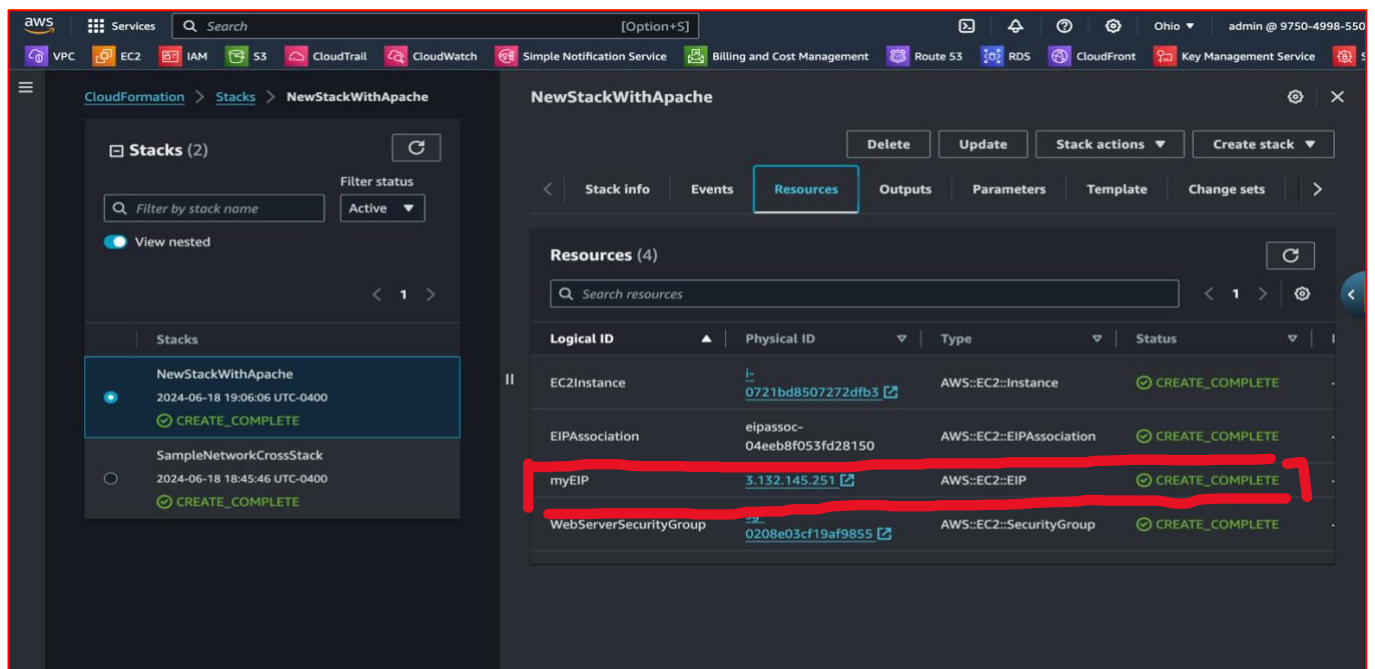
aws Services Search [Option+S] Ohio ▼ admin @ 9750-4998-550

VPC EC2 IAM S3 CloudTrail CloudWatch Simple Notification Service Billing and Cost Management Route 53 RDS CloudFront Key Management Service

CloudFormation > Stacks > NewStackWithApache

Stacks (2)

Filter status

Filter by stack name

Active ▼

View nested

< 1 >

Stacks

NewStackWithApache
2024-06-18 19:06:06 UTC-0400
CREATE_COMPLETE

SampleNetworkCrossStack
2024-06-18 18:45:46 UTC-0400
CREATE_COMPLETE

NewStackWithApache

Delete Update Stack actions ▼ Create stack ▼

Stack info Events Resources Outputs Parameters Template Change sets

Resources (4)

Search resources

< 1 >

| Logical ID | Physical ID | Type | Status |
|---|---|---|---|
| EC2Instance | i-0721bd8507272dfb3 | AWS::EC2::Instance | CREATE_COMPLETE |
| EIPAssociation | eipassoc-04eeb8f053fd28150 | AWS::EC2::EIPAssociation | CREATE_COMPLETE |
| myEIP | 3.132.145.251 | AWS::EC2::EIP | CREATE_COMPLETE |
| WebServerSecurityGroup | sg-0208e03cf19af9855 | AWS::EC2::SecurityGroup | CREATE_COMPLETE |